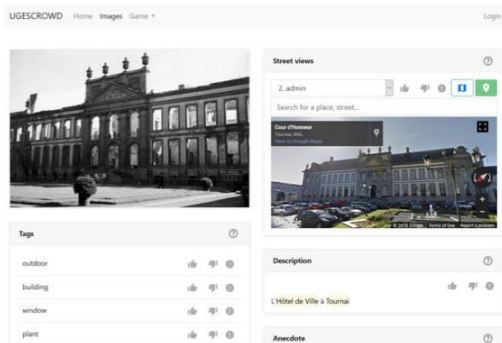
UGESCROWD Home Images Game ▾

Login

Street views

2. admin

Search for a place, street...

Cour d'Honneur
Tournai, Wallo...
View on Google Maps

© 2018 Google Terms of Use Report a problem

Tags

outdoor

building

window

plant

Description

L'Hôtel de Ville à Tournai

Anecdote